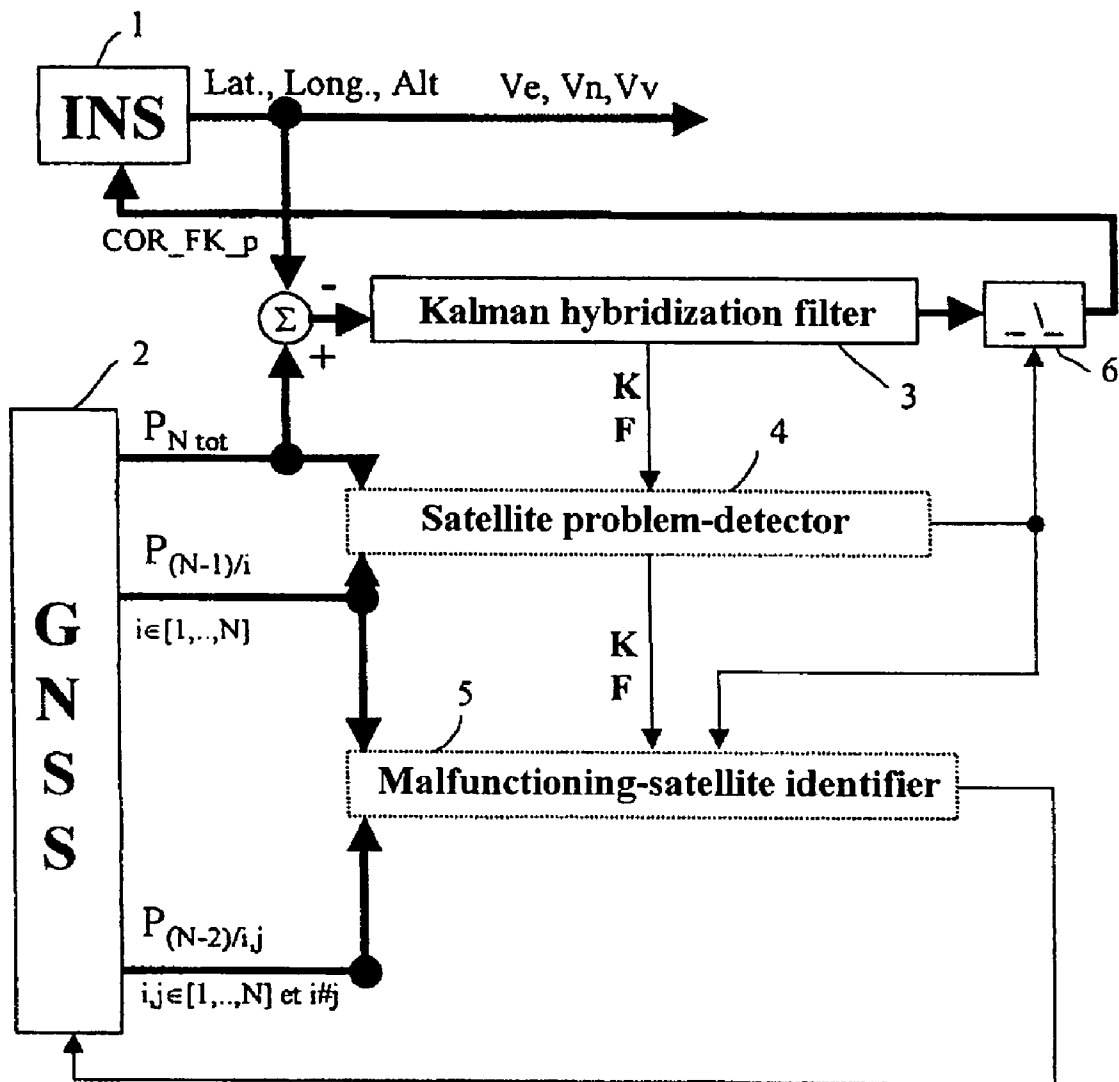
1

INS

Lat., Long., Alt

Ve, Vn, Vv

COR_FK_p

$\Sigma$

-

+

Kalman hybridization filter

3

6

2

K
F

4

$P_{N\ tot}$

Satellite problem-detector

$P_{(N-1)/i}$

$i \in [1,..,N]$

G
N
S
S

K
F

5

Malfunctioning-satellite identifier

$P_{(N-2)/i,j}$

$i,j \in [1,..,N]$ et i#j